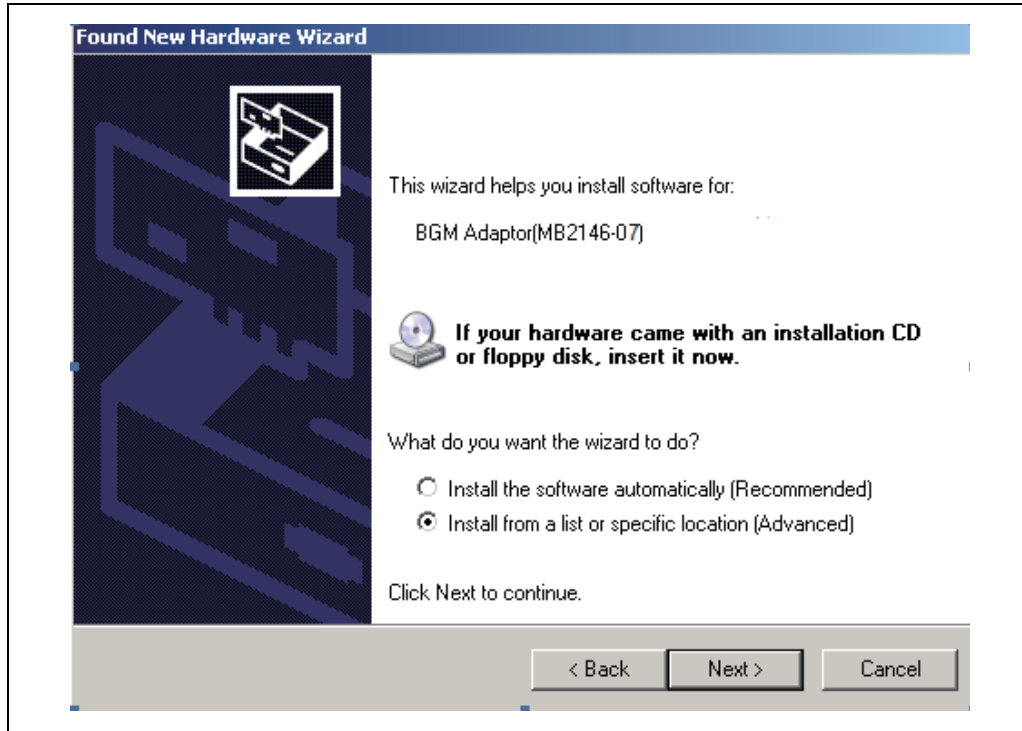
Found New Hardware Wizard

This wizard helps you install software for:

BGM Adaptor(MB2146-07)

If your hardware came with an installation CD or floppy disk, insert it now.

What do you want the wizard to do?

Install the software automatically (Recommended)

Install from a list or specific location (Advanced)

Click Next to continue.

< Back

Next >

Cancel